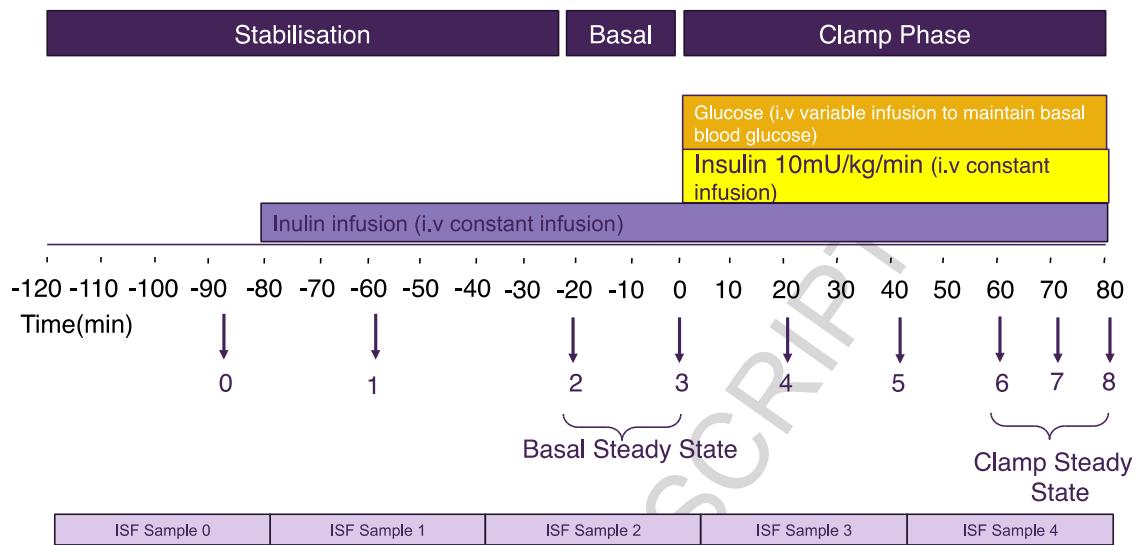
Stabilisation | Basal | Clamp Phase

Glucose (i.v variable infusion to maintain basal blood glucose)

Insulin 10mU/kg/min (i.v constant infusion)

Inulin infusion (i.v constant infusion)

-120 -110 -100 -90 -80 -70 -60 -50 -40 -30 -20 -10 0 10 20 30 40 50 60 70 80

Time(min)

0 1 2 3 4 5 6 7 8

Basal Steady State

Clamp Steady State

SCRIPT

| ISF Sample 0 | ISF Sample 1 | ISF Sample 2 | ISF Sample 3 | ISF Sample 4 |
|---|---|---|---|---|